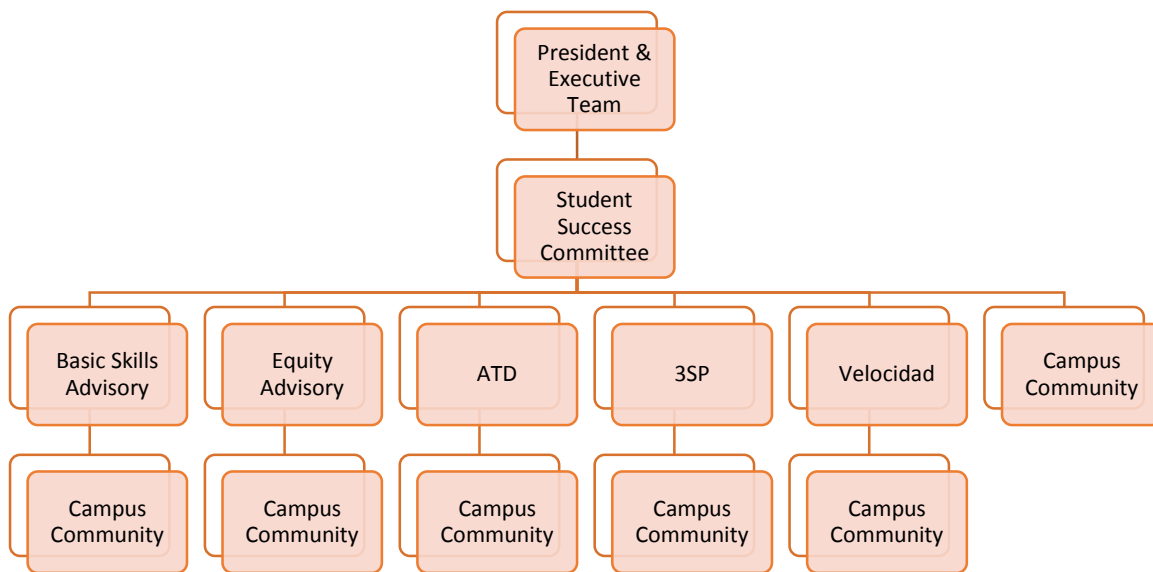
President & Executive Team

Student Success Committee

Basic Skills Advisory

Equity Advisory

ATD

3SP

Velocidad

Campus Community

Campus Community

Campus Community

Campus Community

Campus Community

Campus Community